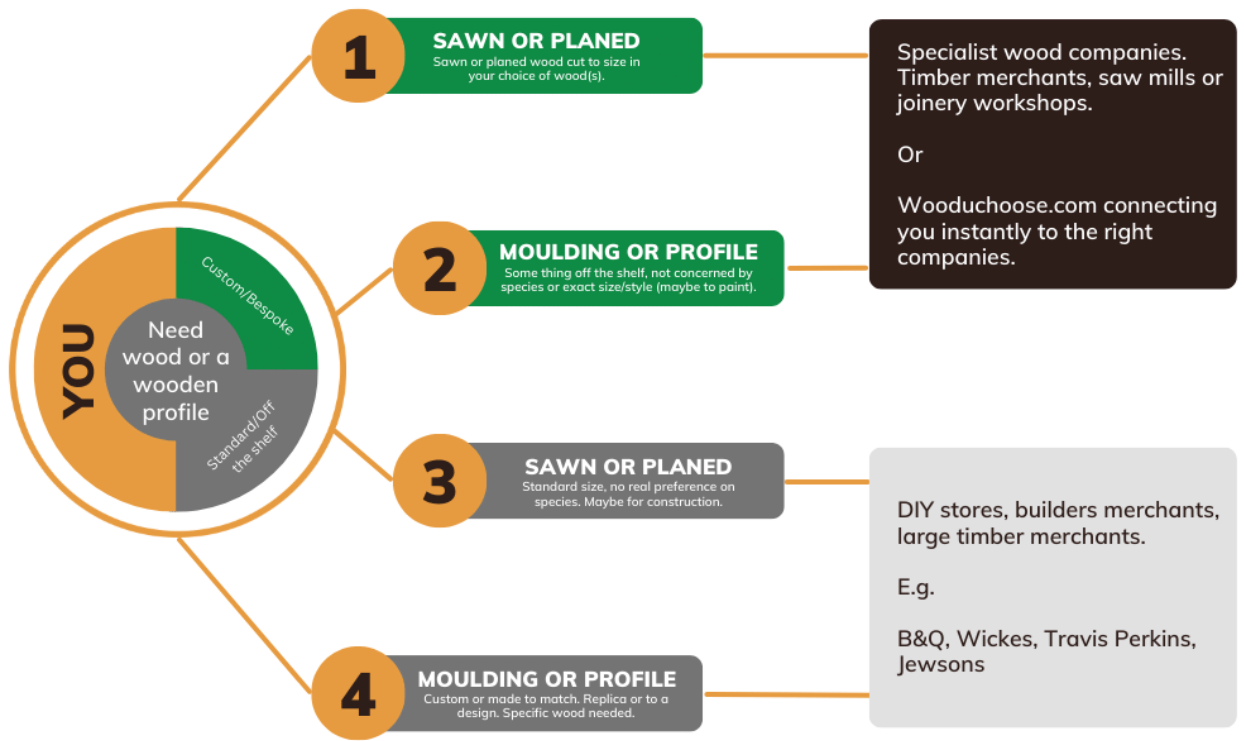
YOU

Need wood or a wooden profile

Custom/Bespoke

Standard/Off the shelf

1
SAWN OR PLANED
Sawn or planed wood cut to size in your choice of wood(s).

2
MOULDING OR PROFILE
Some thing off the shelf, not concerned by species or exact size/style (maybe to paint).

3
SAWN OR PLANED
Standard size, no real preference on species. Maybe for construction.

4
MOULDING OR PROFILE
Custom or made to match. Replica or to a design. Specific wood needed.

Specialist wood companies. Timber merchants, saw mills or joinery workshops.

Or

Wooduchoose.com connecting you instantly to the right companies.

DIY stores, builders merchants, large timber merchants.

E.g.

B&Q, Wickes, Travis Perkins, Jewsons